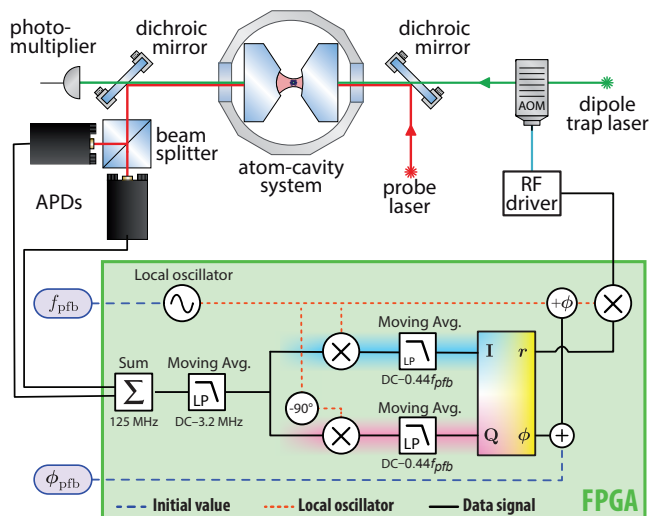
photo-multiplier

dichroic mirror

dichroic mirror

AOM

dipole trap laser

beam splitter

atom-cavity system

probe laser

APDs

RF driver

Local oscillator

$f_{\text{pfb}}$

$+\phi$

Sum

$\Sigma$

125 MHz

Moving Avg.

LP

DC–3.2 MHz

Moving Avg.

LP

DC–0.44$f_{pfb}$

I

$r$

-90°

Moving Avg.

LP

DC–0.44$f_{pfb}$

Q

$\phi$

+

$\phi_{\text{pfb}}$

Initial value

Local oscillator

Data signal

FPGA